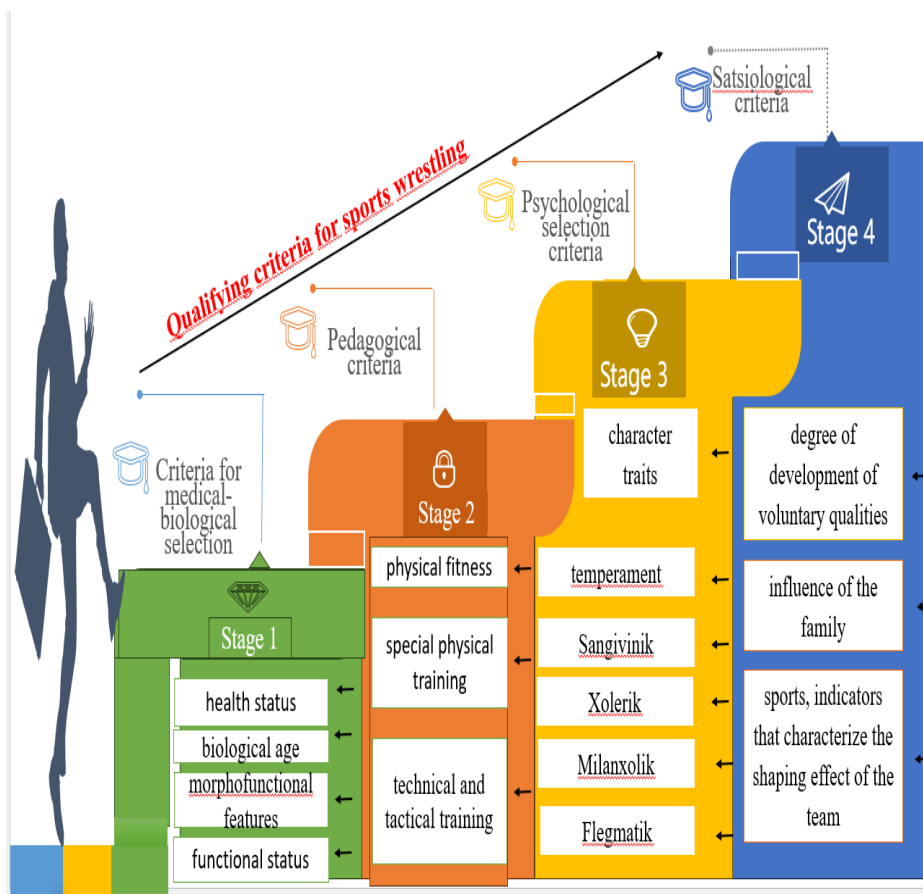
Qualifying criteria for sports wrestling

Satsiological criteria

Stage 4

Psychological selection criteria

Stage 3

Pedagogical criteria

Stage 2

Criteria for medical-biological selection

Stage 1

health status

biological age

morphofunctional features

functional status

physical fitness

special physical training

technical and tactical training

character traits

temperament

Sangivinik

Xolerik

Milanxolik

Flegmatik

degree of development of voluntary qualities

influence of the family

sports, indicators that characterize the shaping effect of the team